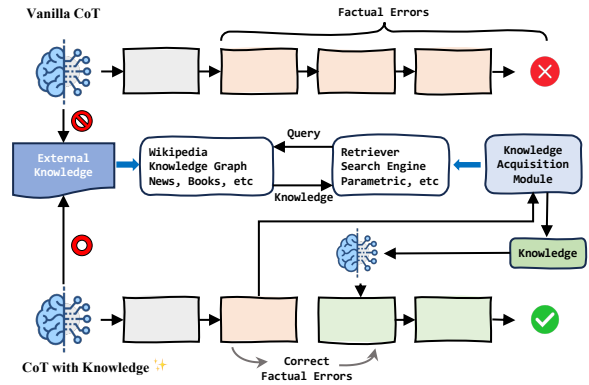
Vanilla CoT

Factual Errors

External Knowledge

Wikipedia
Knowledge Graph
News, Books, etc

Query

Knowledge

Retriever
Search Engine
Parametric, etc

Knowledge Acquisition Module

Knowledge

CoT with Knowledge ✨

Correct Factual Errors